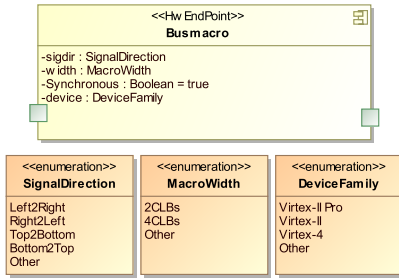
<<Hw EndPoint>>
Busmacro

-sigdir : SignalDirection
-width : MacroWidth
-Synchronous : Boolean = true
-device : DeviceFamily

<<enumeration>>
SignalDirection

Left2Right
Right2Left
Top2Bottom
Bottom2Top
Other

<<enumeration>>
MacroWidth

2CLBs
4CLBs
Other

<<enumeration>>
DeviceFamily

Virtex-II Pro
Virtex-II
Virtex-4
Other